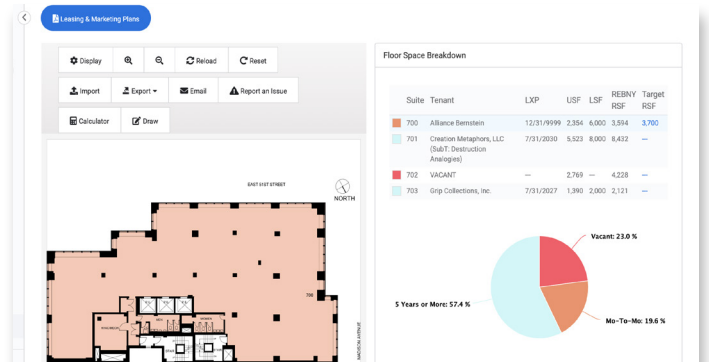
Leasing & Marketing Plans

Display
Reload
Reset
Import
Export
Email
Report an Issue
Calculator
Draw

EAST 51ST STREET
NORTH
700
MADISON AVENUE

Floor Space Breakdown

| | Suite | Tenant | LXP | USF | LSF | REBNY RSF | Target RSF |
|---|---|---|---|---|---|---|---|
| | 700 | Alliance Bernstein | 12/31/9999 | 2,354 | 6,000 | 3,594 | 3,700 |
| | 701 | Creation Metaphors, LLC (SubT: Destruction Analogies) | 7/31/2030 | 5,523 | 8,000 | 8,432 | — |
| | 702 | VACANT | — | 2,769 | — | 4,228 | — |
| | 703 | Grip Collections, Inc. | 7/31/2027 | 1,390 | 2,000 | 2,121 | — |

Vacant: 23.0 %
5 Years or More: 57.4 %
Mo-To-Mo: 19.6 %